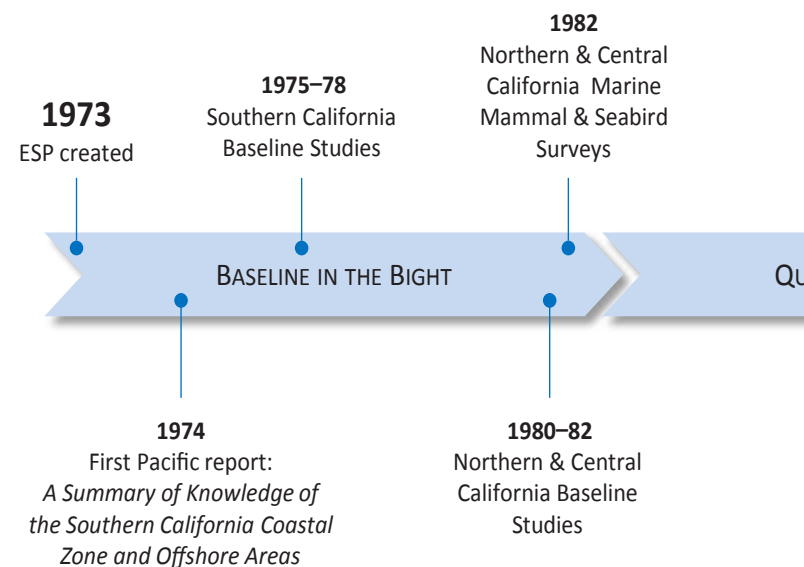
1973
ESP created

1975–78
Southern California Baseline Studies

1982
Northern & Central California Marine Mammal & Seabird Surveys

Baseline in the Bight

Qu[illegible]

1974
First Pacific report:
*A Summary of Knowledge of the Southern California Coastal Zone and Offshore Areas*

1980–82
Northern & Central California Baseline Studies